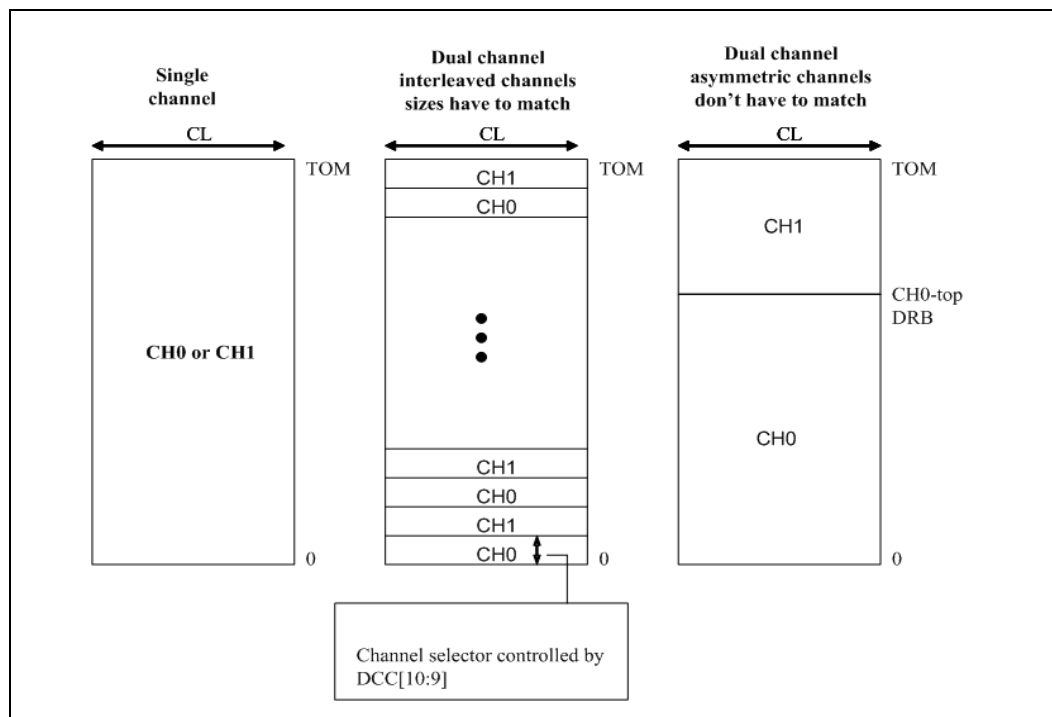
Single channel

CL

TOM

CH0 or CH1

0

Dual channel interleaved channels sizes have to match

CL

TOM

CH1

CH0

CH1

CH0

CH1

CH0

0

Channel selector controlled by DCC[10:9]

Dual channel asymmetric channels don't have to match

CL

TOM

CH1

CH0-top DRB

CH0

0